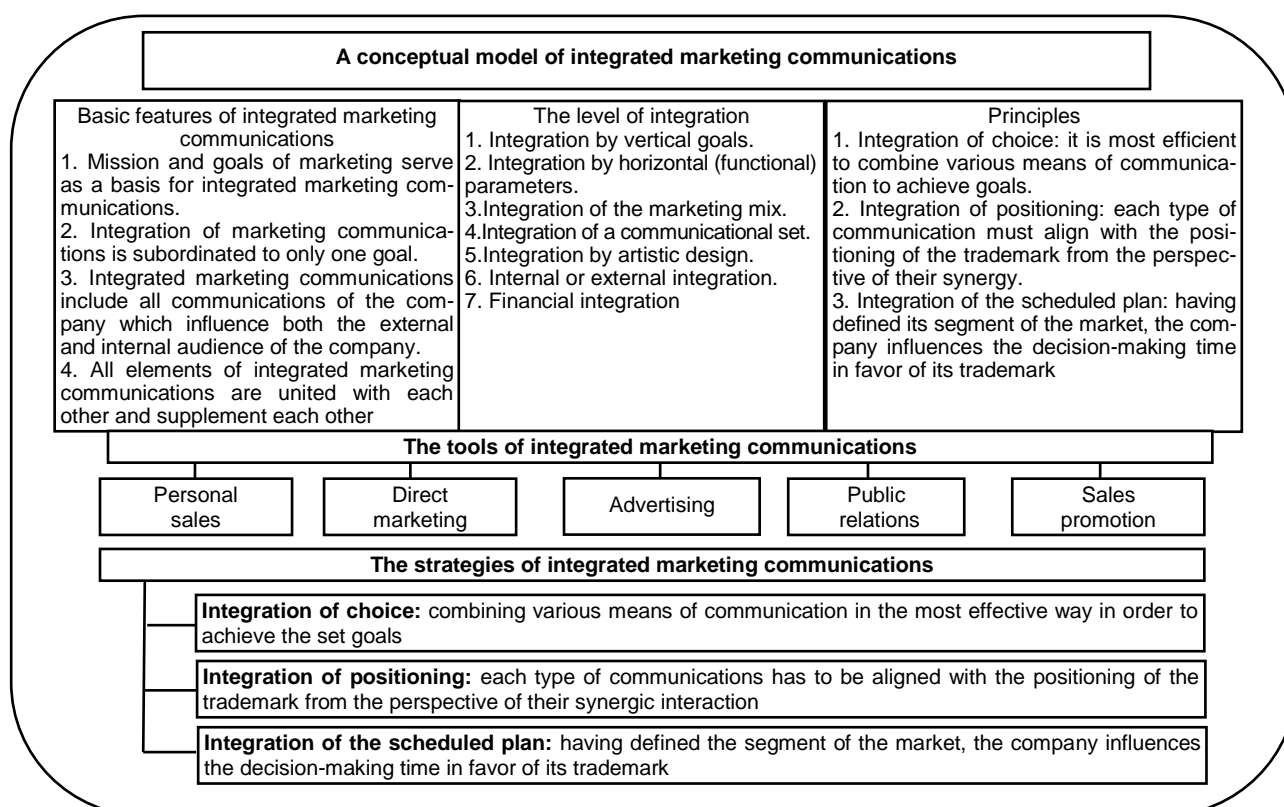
A conceptual model of integrated marketing communications

| Basic features of integrated marketing communications | The level of integration | Principles |
|---|---|---|
| 1. Mission and goals of marketing serve as a basis for integrated marketing communications.<br>2. Integration of marketing communications is subordinated to only one goal.<br>3. Integrated marketing communications include all communications of the company which influence both the external and internal audience of the company.<br>4. All elements of integrated marketing communications are united with each other and supplement each other | 1. Integration by vertical goals.<br>2. Integration by horizontal (functional) parameters.<br>3.Integration of the marketing mix.<br>4.Integration of a communicational set.<br>5.Integration by artistic design.<br>6. Internal or external integration.<br>7. Financial integration | 1. Integration of choice: it is most efficient to combine various means of communication to achieve goals.<br>2. Integration of positioning: each type of communication must align with the positioning of the trademark from the perspective of their synergy.<br>3. Integration of the scheduled plan: having defined its segment of the market, the company influences the decision-making time in favor of its trademark |

The tools of integrated marketing communications

Personal sales

Direct marketing

Advertising

Public relations

Sales promotion

The strategies of integrated marketing communications

Integration of choice: combining various means of communication in the most effective way in order to achieve the set goals

Integration of positioning: each type of communications has to be aligned with the positioning of the trademark from the perspective of their synergic interaction

Integration of the scheduled plan: having defined the segment of the market, the company influences the decision-making time in favor of its trademark